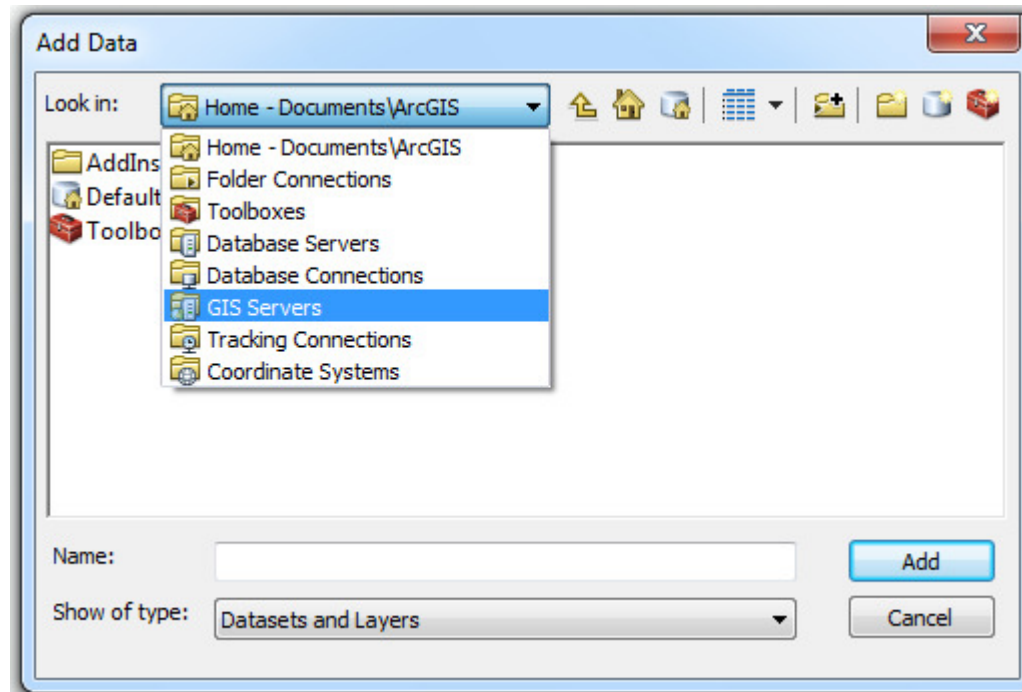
Add Data

Look in: Home - Documents\ArcGIS

Home - Documents\ArcGIS
Folder Connections
Toolboxes
Database Servers
Database Connections
GIS Servers
Tracking Connections
Coordinate Systems

AddIns
Default
Toolbo

Name:

Show of type: Datasets and Layers

Add

Cancel